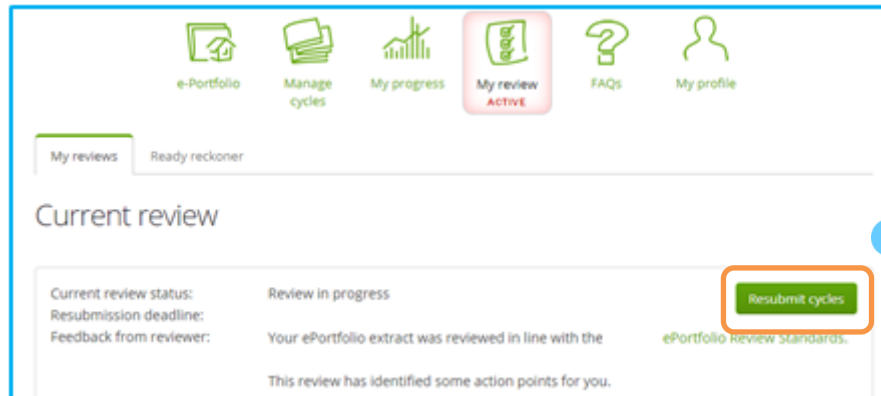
e-Portfolio

Manage cycles

My progress

My review
ACTIVE

FAQs

My profile

My reviews

Ready reckoner

Current review

Current review status:
Resubmission deadline:
Feedback from reviewer:

Review in progress

Resubmit cycles

Your ePortfolio extract was reviewed in line with the ePortfolio Review Standards.

This review has identified some action points for you.